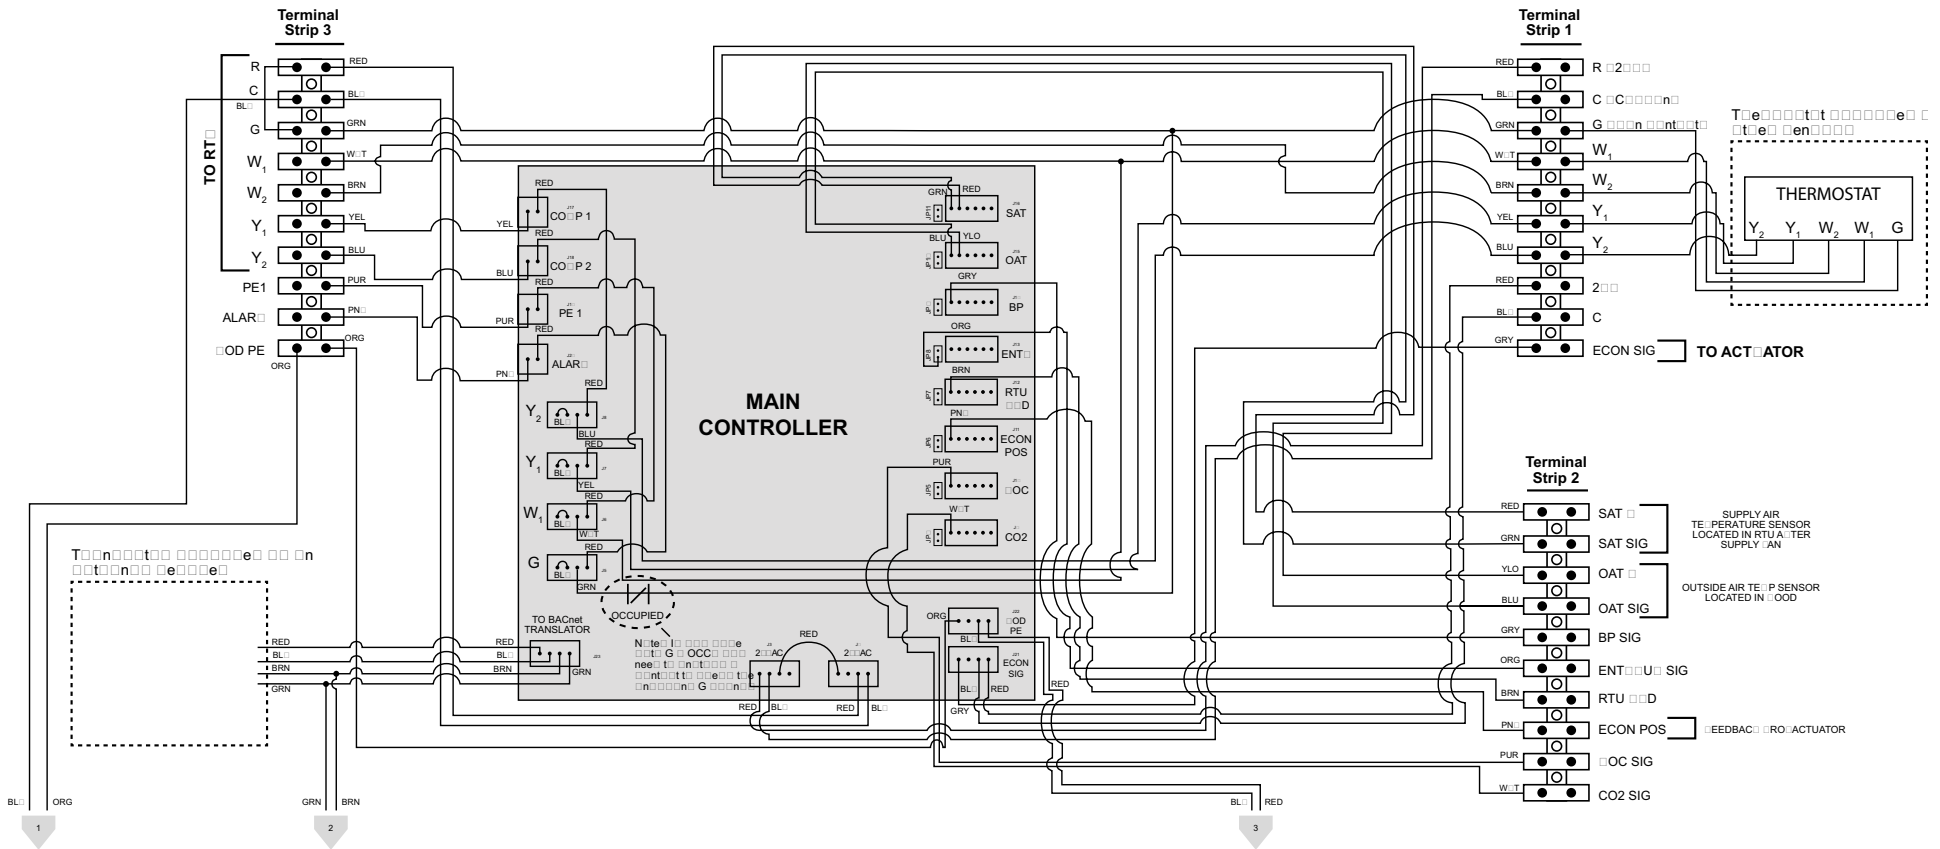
Terminal Strip 3

TO RT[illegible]

R
C
BL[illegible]
G
$W_1$
$W_2$
$Y_1$
$Y_2$
PE1
ALAR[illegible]
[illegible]OD PE

RED
BL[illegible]
GRN
W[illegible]T
BRN
YEL
BLU
PUR
PN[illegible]
ORG
ORG

Terminal Strip 1

RED R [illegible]
BL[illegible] C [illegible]
GRN G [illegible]
W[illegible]T $W_1$
BRN $W_2$
YEL $Y_1$
BLU $Y_2$
RED 2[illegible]
BL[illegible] C
GRY ECON SIG

TO ACT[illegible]ATOR

T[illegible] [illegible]

THERMOSTAT
$Y_2$ $Y_1$ $W_2$ $W_1$ G

MAIN CONTROLLER

RED
YEL CO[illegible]P 1
RED
BLU CO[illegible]P 2
RED
PUR PE 1
RED
PN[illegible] ALAR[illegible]
RED
$Y_2$ BL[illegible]
BLU
RED
$Y_1$ BL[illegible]
YEL
RED
$W_1$ BL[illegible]
W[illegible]T
RED
G BL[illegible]
GRN

OCCUPIED

TO BACnet TRANSLATOR

N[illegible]te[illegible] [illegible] G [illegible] OCC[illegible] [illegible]

RED
2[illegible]AC
2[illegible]AC
RED BL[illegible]
RED BL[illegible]

GRN RED SAT
BLU YLO OAT
GRY BP
ORG ENT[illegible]
BRN RTU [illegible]D
PN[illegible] ECON POS
PUR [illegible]OC
W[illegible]T CO2
ORG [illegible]OD PE
BL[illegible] ECON SIG
BL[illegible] RED
GRY
RED

Terminal Strip 2

RED SAT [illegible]
GRN SAT SIG
SUPPLY AIR TE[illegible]PERATURE SENSOR LOCATED IN RTU A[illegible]TER SUPPLY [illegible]AN
YLO OAT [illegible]
BLU OAT SIG
OUTSIDE AIR TE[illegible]P SENSOR LOCATED IN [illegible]OOD
GRY BP SIG
ORG ENT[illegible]U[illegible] SIG
BRN RTU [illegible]D
PN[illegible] ECON POS
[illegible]EEDBAC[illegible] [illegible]RO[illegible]ACTUATOR
PUR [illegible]OC SIG
W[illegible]T CO2 SIG

T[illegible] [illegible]

RED
BL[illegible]
BRN
GRN
RED
BL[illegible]
BRN
GRN

BL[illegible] ORG
1
GRN BRN
2
BL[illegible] RED
3